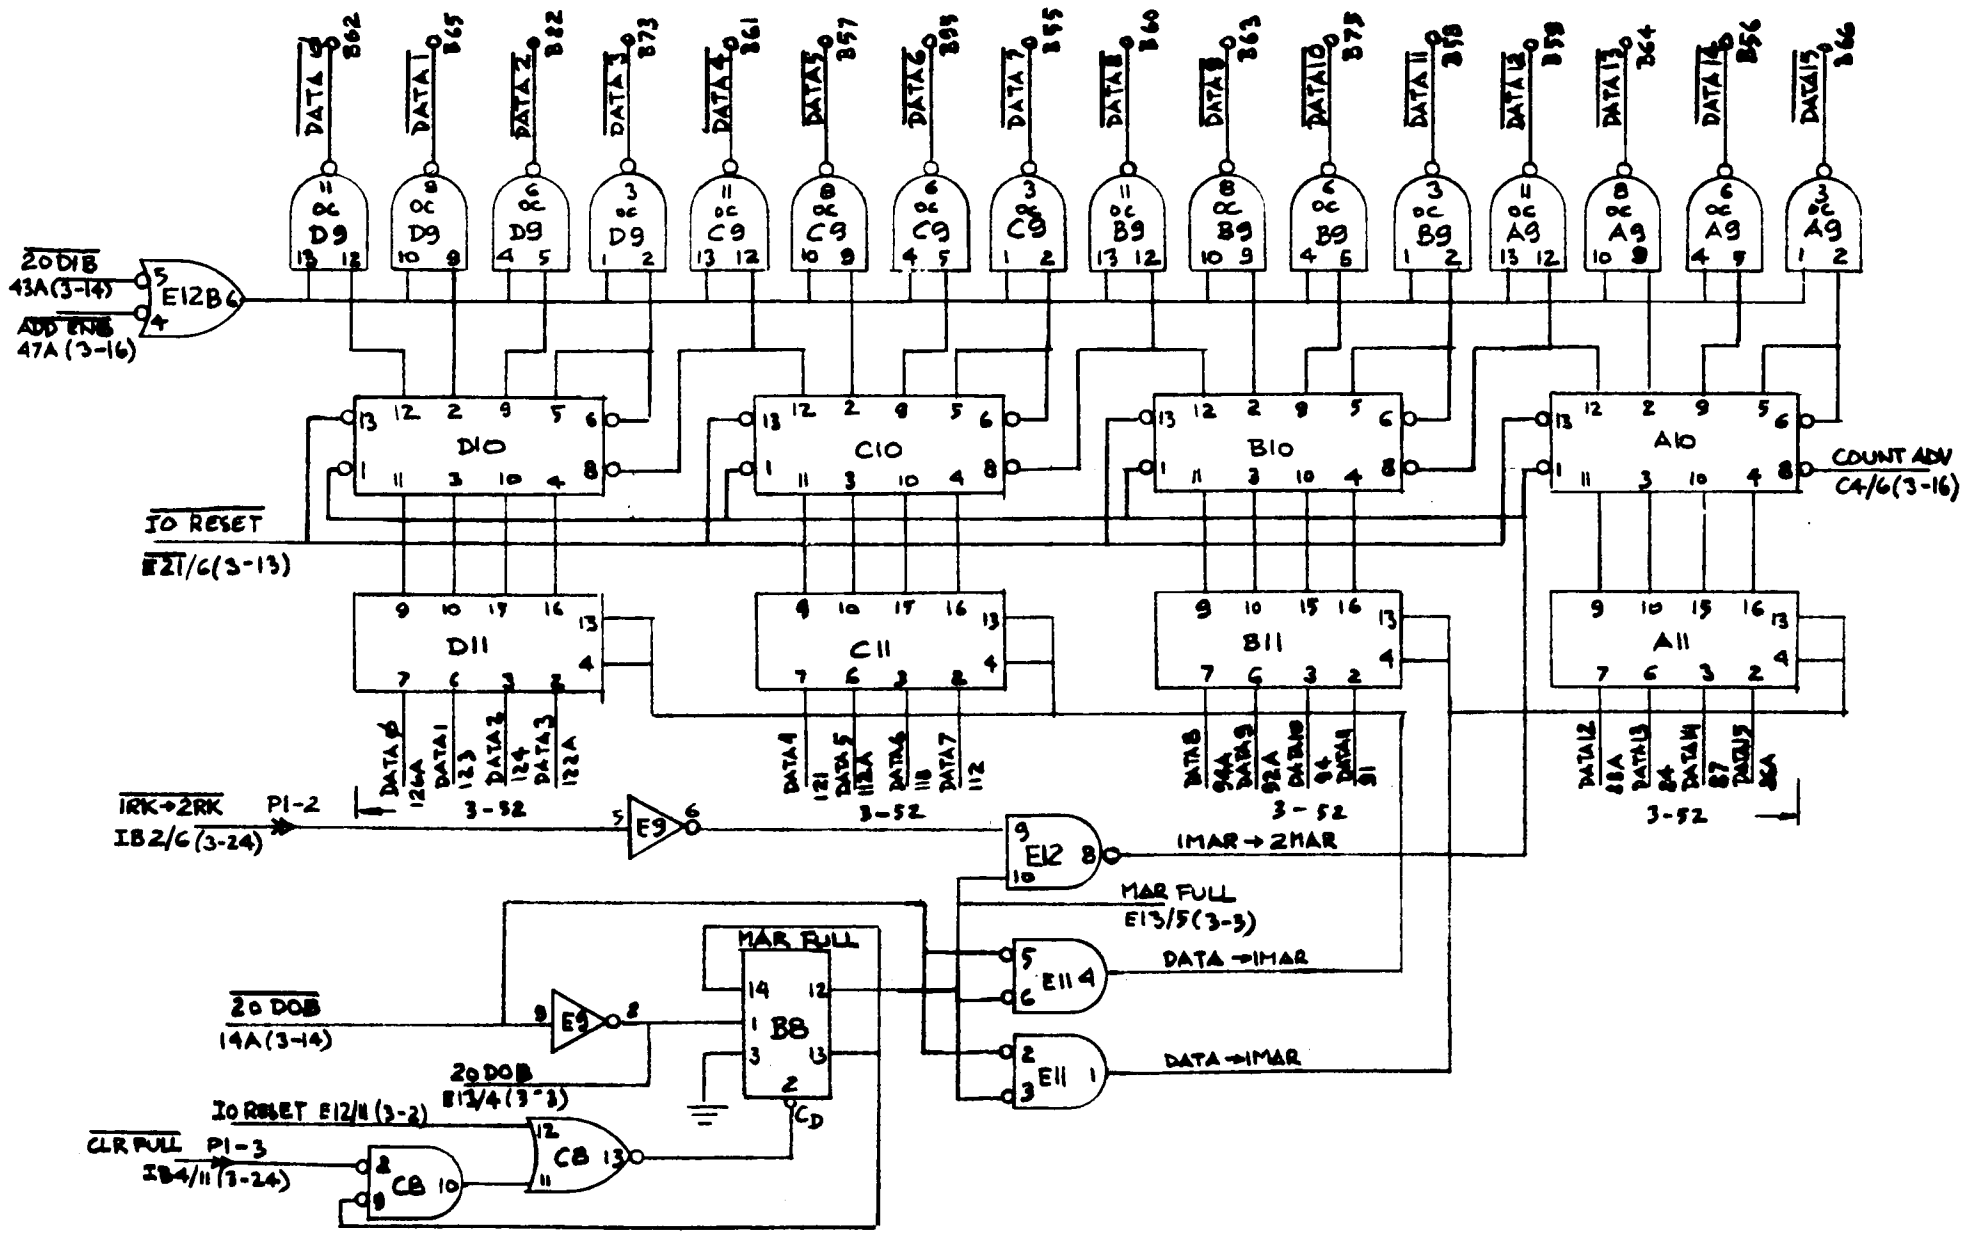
$\overline{DATA\ 0}$ B62 $\overline{DATA\ 1}$ B65 $\overline{DATA\ 2}$ B82 $\overline{DATA\ 3}$ B73 $\overline{DATA\ 4}$ B61 $\overline{DATA\ 5}$ B57 $\overline{DATA\ 6}$ B55 $\overline{DATA\ 7}$ B55 $\overline{DATA\ 8}$ B60 $\overline{DATA\ 9}$ B63 $\overline{DATA\ 10}$ B75 $\overline{DATA\ 11}$ B58 $\overline{DATA\ 12}$ B59 $\overline{DATA\ 13}$ B64 $\overline{DATA\ 14}$ B56 $\overline{DATA\ 15}$ B66

11 OC D9 13 12
8 OC D9 10 9
6 OC D9 4 5
3 OC D9 1 2
11 OC C9 13 12
8 OC C9 10 9
6 OC C9 4 5
3 OC C9 1 2
11 OC B9 13 12
8 OC B9 10 9
6 OC B9 4 5
3 OC B9 1 2
11 OC A9 13 12
8 OC A9 10 9
6 OC A9 4 5
3 OC A9 1 2

$\overline{20DIB}$ 43A(3-14) 5
$\overline{ADD\ ENB}$ 47A(3-16) 4
E12B6

13 12 2 9 5 6 D10 1 11 3 10 4 8
13 12 2 9 5 6 C10 1 11 3 10 4 8
13 12 2 9 5 6 B10 1 11 3 10 4 8
13 12 2 9 5 6 A10 1 11 3 10 4 8
$\overline{COUNT\ ADV}$ C4/6(3-16)

$\overline{IO\ RESET}$
E21/6(3-13)

9 10 17 16 13 D11 4 7 6 3 2
9 10 17 16 13 C11 4 7 6 3 2
9 10 15 16 13 B11 4 7 6 3 2
9 10 15 16 13 A11 4 7 6 3 2

DATA 0 126A DATA1 123 DATA2 124 DATA3 122A
DATA4 121 DATA5 118A DATA6 118 DATA7 112
DATA8 94A DATA9 92A DATA10 94 DATA11 91
DATA12 88A DATA13 84 DATA14 87 DATA15 86A
3-52 3-52 3-52 3-52

$\overline{1RK\to2RK}$ P1-2 1B2/6(3-24)
5 E9 6
9 E12 8 10 1MAR→2MAR
MAR FULL E13/5(3-3)
5 6 E11 4 DATA→1MAR
2 3 E11 1 DATA→1MAR

$\overline{20\ DOB}$ 14A(3-14)
9 E9 8
20DOB E13/4(3-3)
MAR FULL
14 12 1 B8 3 13 2 $C_D$
IO RESET E12/11(3-2)
12 C8 11 13
$\overline{CLR\ FULL}$ P1-3 1B4/11(3-24)
8 C8 9 10